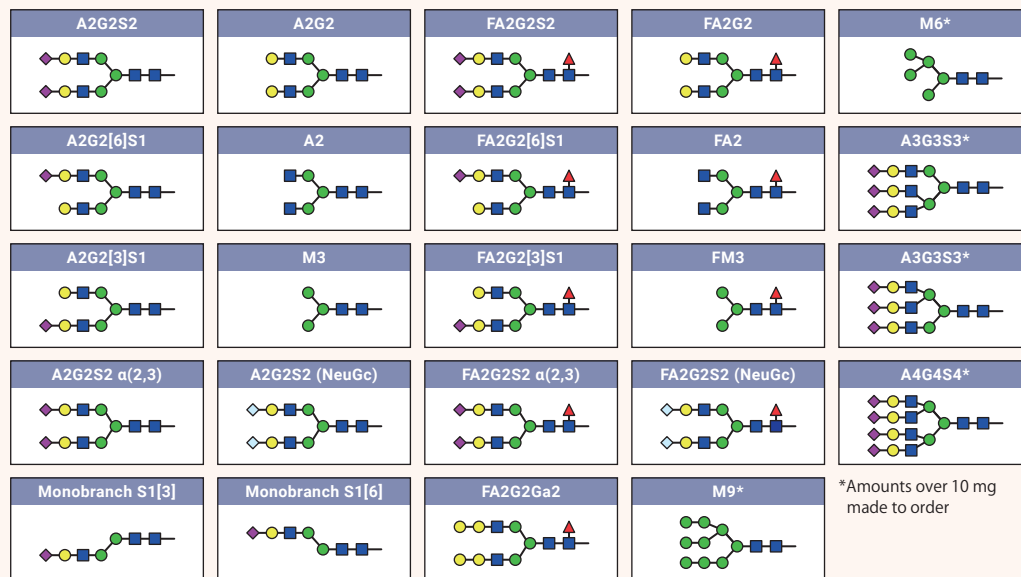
A2G2S2

A2G2

FA2G2S2

FA2G2

M6*

A2G2[6]S1

A2

FA2G2[6]S1

FA2

A3G3S3*

A2G2[3]S1

M3

FA2G2[3]S1

FM3

A3G3S3*

A2G2S2 α(2,3)

A2G2S2 (NeuGc)

FA2G2S2 α(2,3)

FA2G2S2 (NeuGc)

A4G4S4*

Monobranch S1[3]

Monobranch S1[6]

FA2G2Ga2

M9*

*Amounts over 10 mg made to order